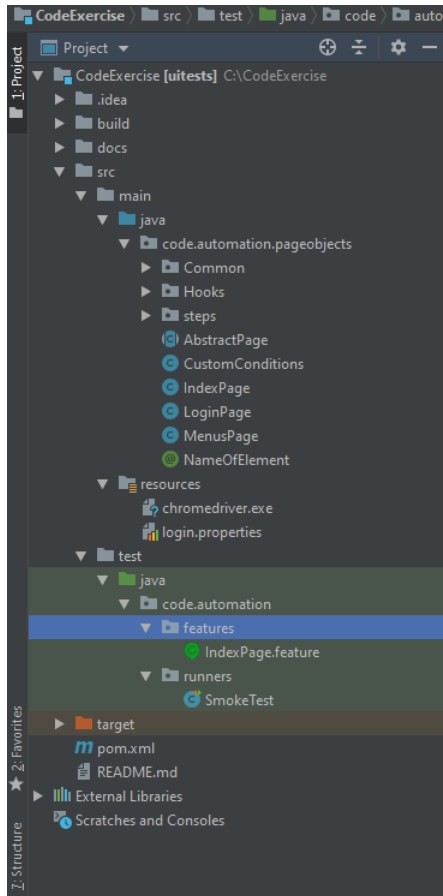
CodeExercise 〉 src 〉 test 〉 java 〉 code 〉 auto

1: Project

Project ▾

CodeExercise [uitests] C:\CodeExercise
.idea
build
docs
src
main
java
code.automation.pageobjects
Common
Hooks
steps
AbstractPage
CustomConditions
IndexPage
LoginPage
MenusPage
NameOfElement
resources
chromedriver.exe
login.properties
test
java
code.automation
features
IndexPage.feature
runners
SmokeTest
target
pom.xml
README.md
External Libraries
Scratches and Consoles

2: Favorites

Z: Structure